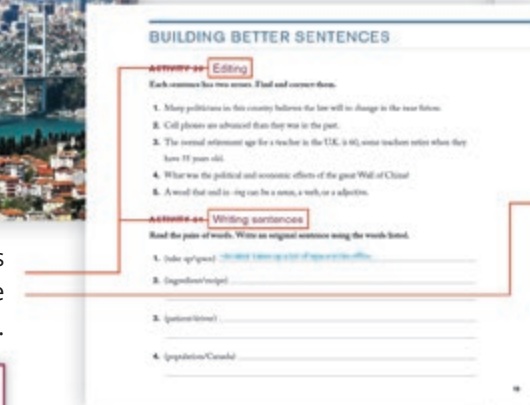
BUILDING BETTER SENTENCES

ACTIVITY 25 Editing

Each sentence has two errors. Find and correct them.

1. Many politicians in this country believe the law will to change in the near future.

2. Cell phones are advanced than they was in the past.

3. The normal retirement age for a teacher in the U.K. is 60, some teachers retire when they have 55 years old.

4. What was the political and economic effects of the great Wall of China?

5. A word that end in -ing can be a noun, a verb, or a adjective.

ACTIVITY 26 Writing sentences

Read the pairs of words. Write an original sentence using the words listed.

1. (take up/space) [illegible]

2. (ingredient/recipe)

3. (patient/drive)

4. (population/Canada)

s

e

.